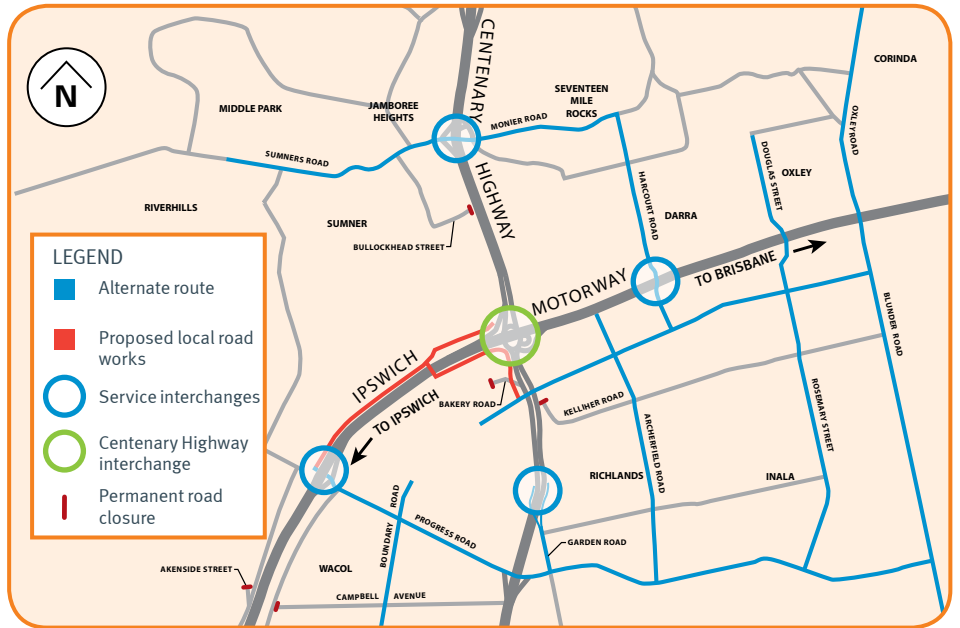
N

CENTENARY HIGHWAY

MIDDLE PARK

JAMBOREE HEIGHTS

SEVENTEEN MILE ROCKS

CORINDA

MONIER ROAD

SUMNERS ROAD

OXLEY ROAD

DOUGLAS STREET

OXLEY

HARCOURT ROAD

RIVERHILLS

SUMNER

DARRA

BULLOCKHEAD STREET

LEGEND

Alternate route

Proposed local road works

Service interchanges

Centenary Highway interchange

Permanent road closure

MOTORWAY

TO BRISBANE

IPSWICH

TO IPSWICH

BAKERY ROAD

KELLIHER ROAD

BLUNDER ROAD

ROSEMARY STREET

ARCHERFIELD ROAD

RICHLANDS

INALA

BOUNDARY ROAD

PROGRESS ROAD

GARDEN ROAD

AKENSIDE STREET

WACOL

CAMPBELL AVENUE